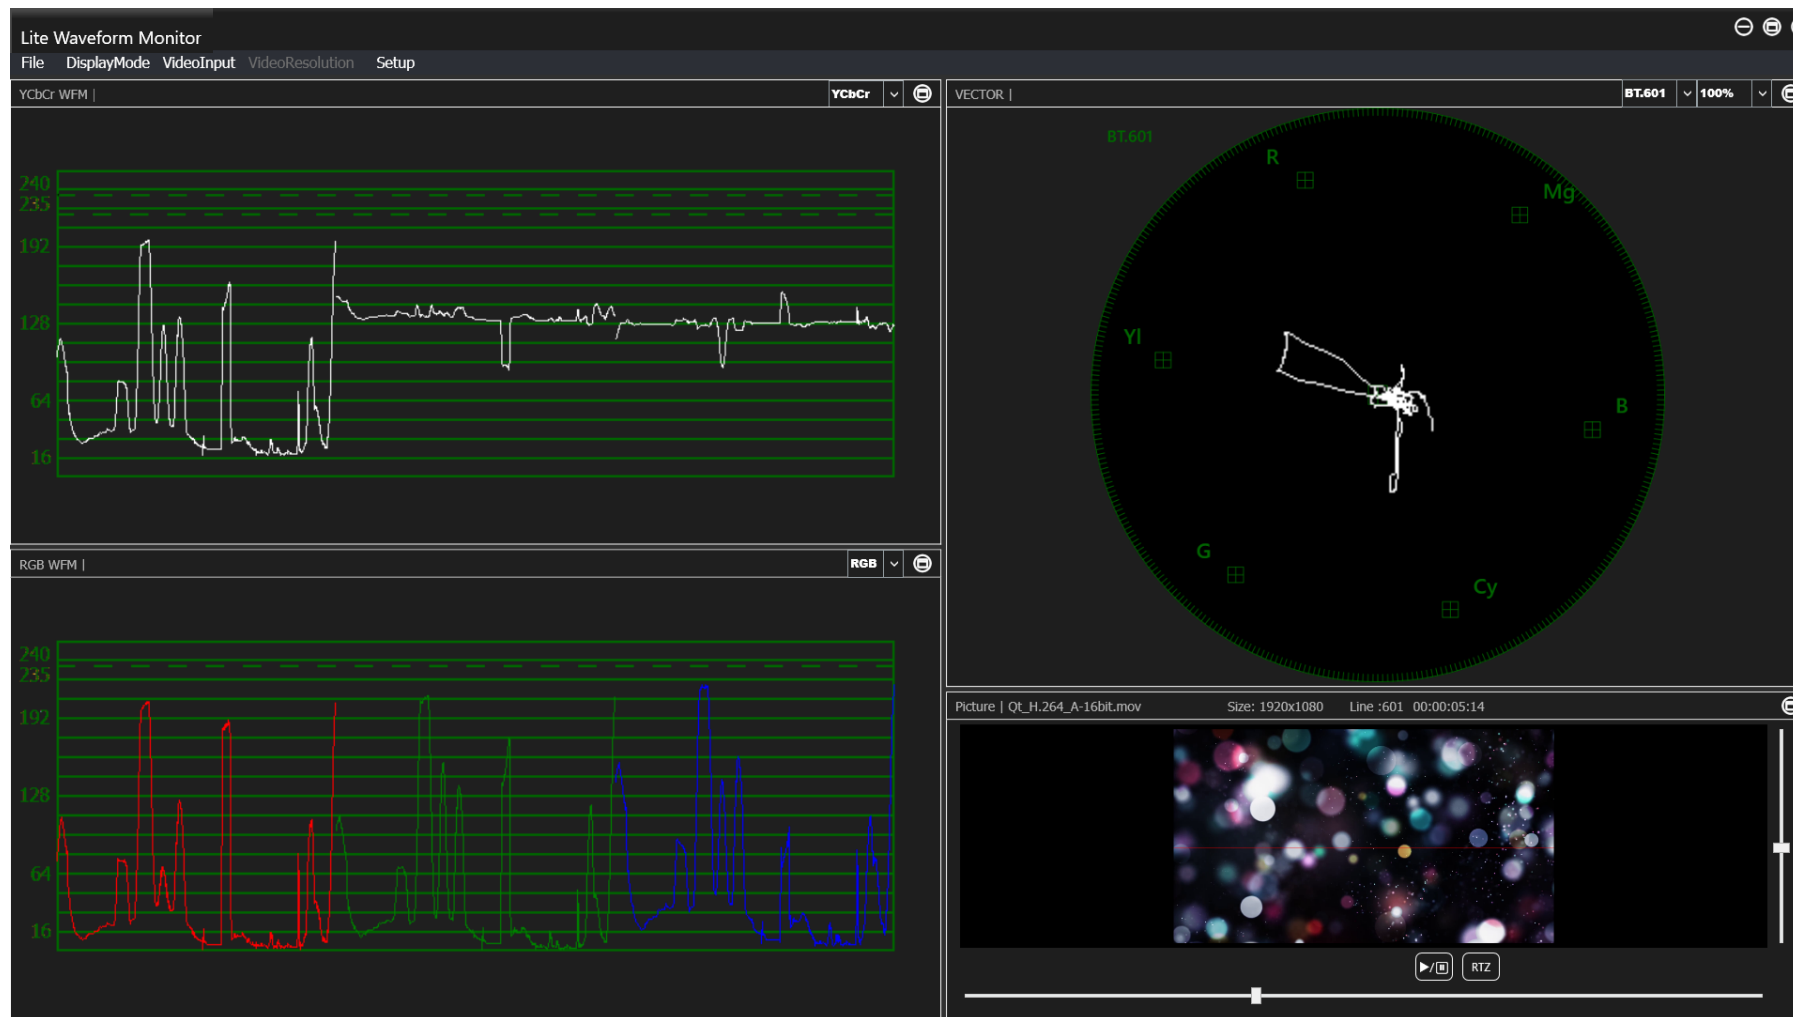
Lite Waveform Monitor

File DisplayMode VideoInput VideoResolution Setup

YCbCr WFM | YCbCr

240
235
192
128
64
16

RGB WFM | RGB

240
235
192
128
64
16

VECTOR | BT.601 100%

BT.601
R
Mg
Yl
B
G
Cy

Picture | Qt_H.264_A-16bit.mov Size: 1920x1080 Line :601 00:00:05:14

▶/■ RTZ